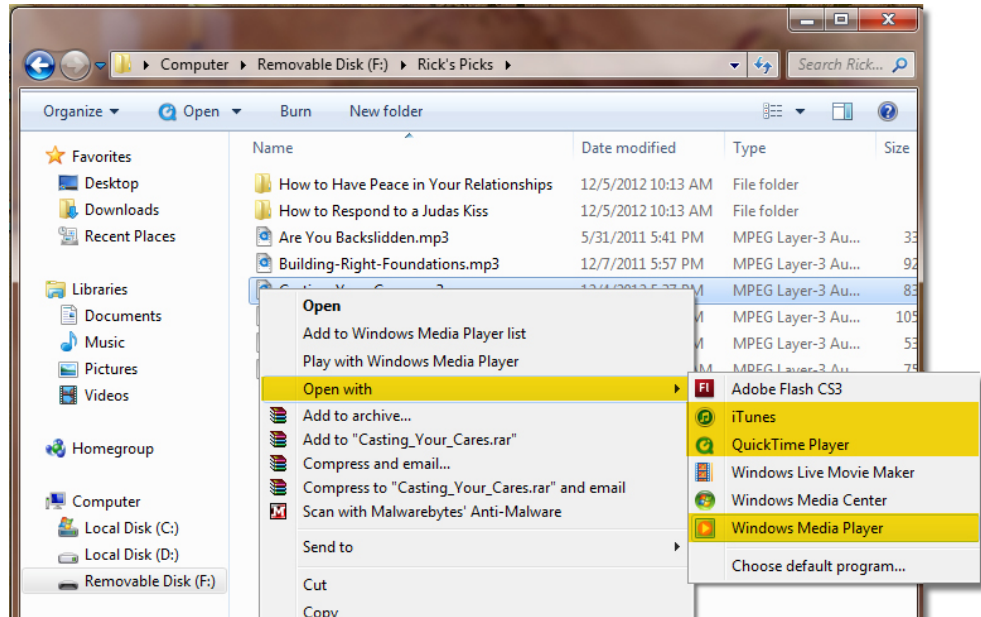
Computer ▸ Removable Disk (F:) ▸ Rick's Picks ▸

Search Rick...

Organize ▾ Open ▾ Burn New folder

Favorites
Desktop
Downloads
Recent Places

Libraries
Documents
Music
Pictures
Videos

Homegroup

Computer
Local Disk (C:)
Local Disk (D:)
Removable Disk (F:)

| Name | Date modified | Type | Size |
|---|---|---|---|
| How to Have Peace in Your Relationships | 12/5/2012 10:13 AM | File folder | |
| How to Respond to a Judas Kiss | 12/5/2012 10:13 AM | File folder | |
| Are You Backslidden.mp3 | 5/31/2011 5:41 PM | MPEG Layer-3 Au... | 33 |
| Building-Right-Foundations.mp3 | 12/7/2011 5:57 PM | MPEG Layer-3 Au... | 92 |
| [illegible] | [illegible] PM | MPEG Layer-3 Au... | 83 |
| | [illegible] | MPEG Layer-3 Au... | 105 |
| | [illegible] | MPEG Layer-3 Au... | 53 |
| | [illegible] | MPEG Layer-3 Au... | 75 |

Open
Add to Windows Media Player list
Play with Windows Media Player
Open with
Add to archive...
Add to "Casting_Your_Cares.rar"
Compress and email...
Compress to "Casting_Your_Cares.rar" and email
Scan with Malwarebytes' Anti-Malware
Send to
Cut
Copy

Adobe Flash CS3
iTunes
QuickTime Player
Windows Live Movie Maker
Windows Media Center
Windows Media Player
Choose default program...